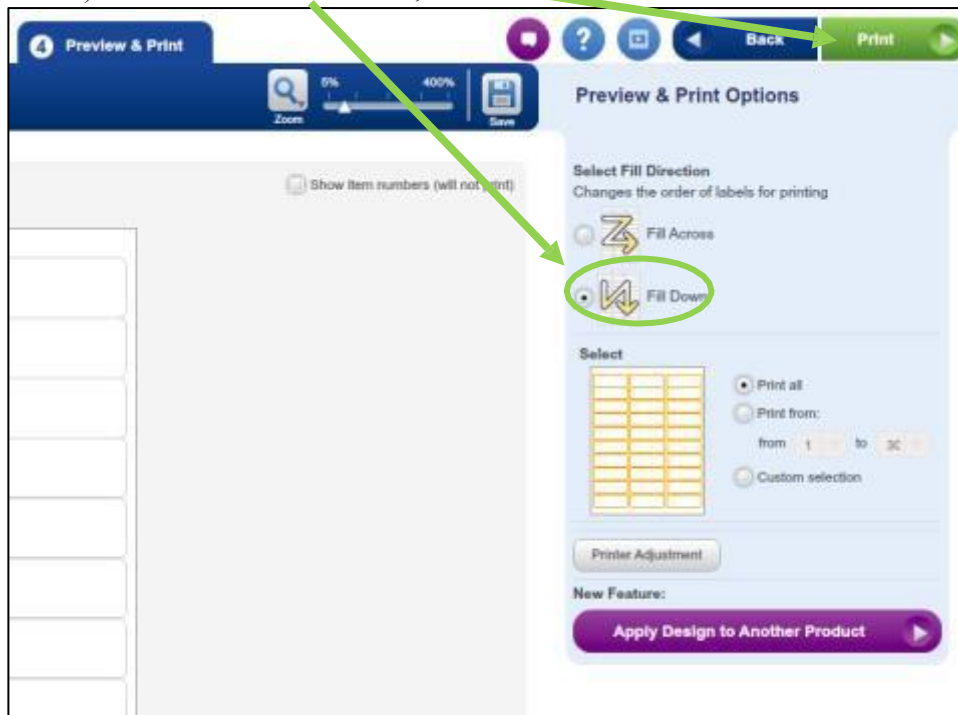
4 Preview & Print

Back

Print

5%

400%

Zoom

Save

Preview & Print Options

Show item numbers (will not print)

Select Fill Direction

Changes the order of labels for printing

Fill Across

Fill Down

Select

Print all

Print from:

from 1 to 30

Custom selection

Printer Adjustment

New Feature:

Apply Design to Another Product